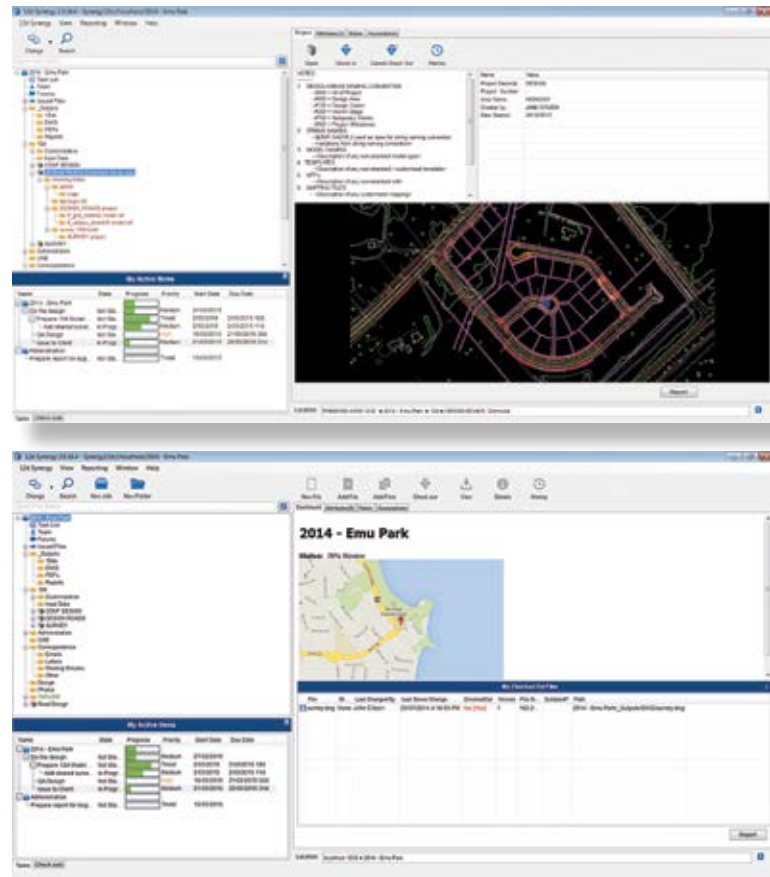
12d Synergy

Change Search

2014 - Emu Park

My Active Items

| Name | State | Progress | Priority | Start Date | Due Date |
|---|---|---|---|---|---|
| 2014 - Emu Park | | | | | |

Save Check In Cancel Check Out History

Report

12d Synergy View Reporting Window Help

Change Search New Job New Folder

New File Add File Add Files Check out View Details History

2014 - Emu Park

Status: 20% Review

My Checked Out Files

My Active Items

| Name | State | Progress | Priority | Start Date | Due Date |
|---|---|---|---|---|---|
| 2014 - Emu Park | | | | | |
| Administration | | | | | |

Report